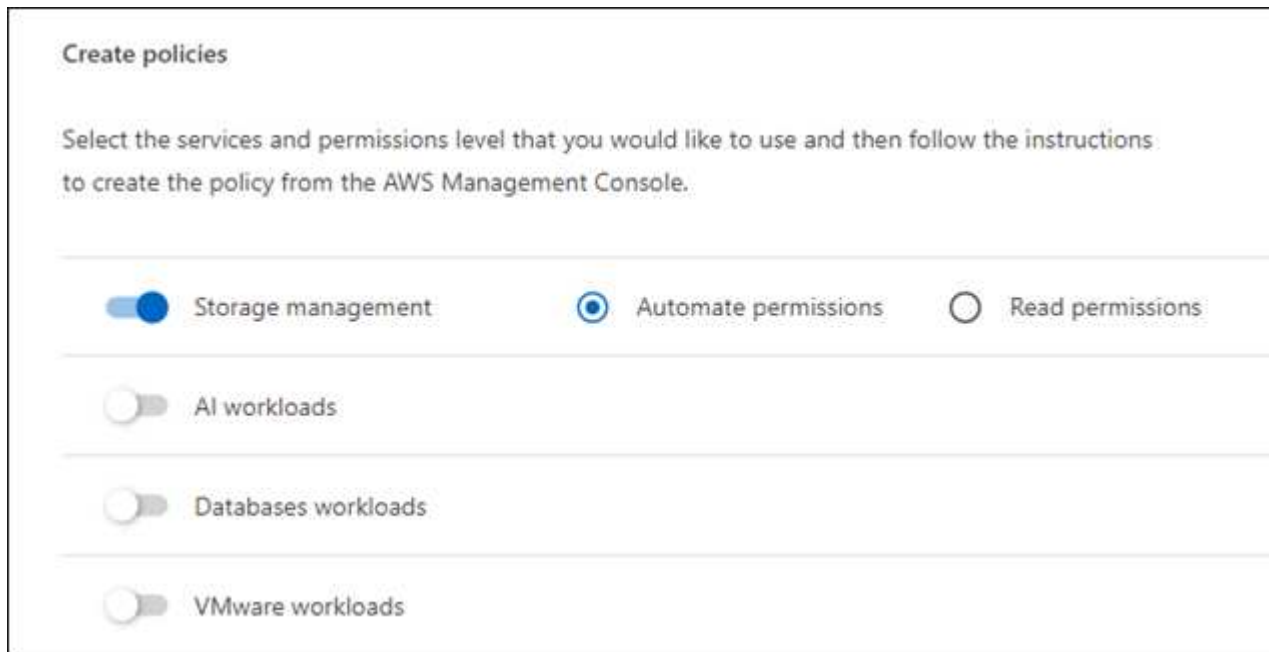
Create policies

Select the services and permissions level that you would like to use and then follow the instructions to create the policy from the AWS Management Console.

Storage management

Automate permissions

Read permissions

AI workloads

Databases workloads

VMware workloads